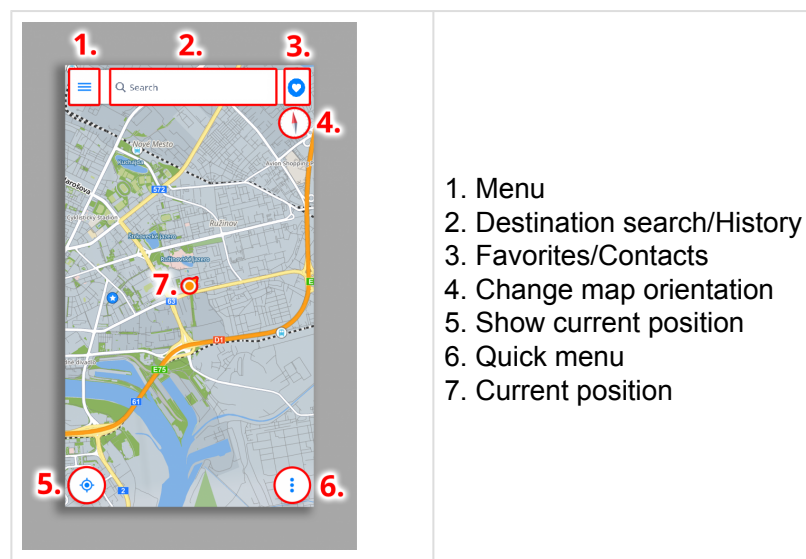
1. 2. 3.

Search

4.

Nové Mesto

Avion Shopping Park

E72

Ružinov

7.

63

D1

E75

61

2

5. 6.

1. Menu
2. Destination search/History
3. Favorites/Contacts
4. Change map orientation
5. Show current position
6. Quick menu
7. Current position